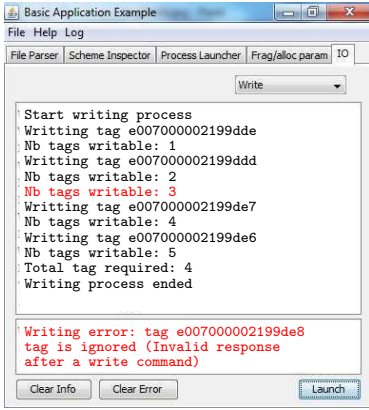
Basic Application Example

File Help Log

File Parser | Scheme Inspector | Process Launcher | Frag/alloc param | IO

Write

Start writing process
Writting tag e007000002199dde
Nb tags writable: 1
Writting tag e007000002199ddd
Nb tags writable: 2
Nb tags writable: 3
Writting tag e007000002199de7
Nb tags writable: 4
Writting tag e007000002199de6
Nb tags writable: 5
Total tag required: 4
Writing process ended

Writing error: tag e007000002199de8 tag is ignored (Invalid response after a write command)

Clear Info | Clear Error | Launch